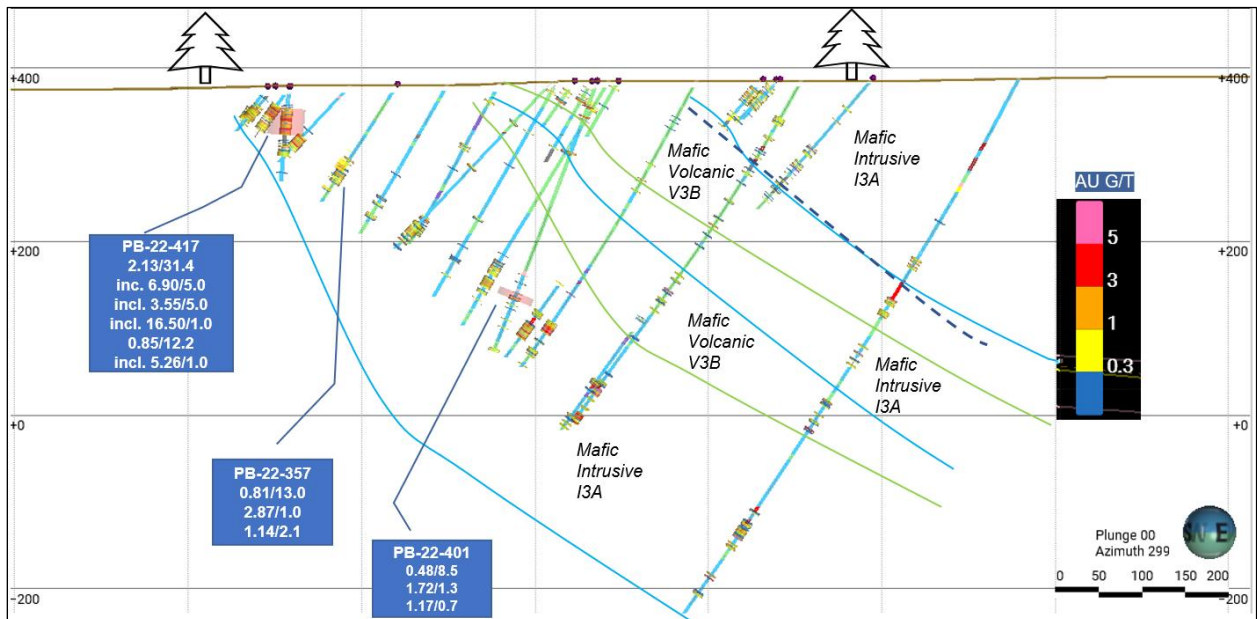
+400
+400
+200
+200
+0
+0
-200
-200

Mafic Volcanic V3B

Mafic Intrusive I3A

Mafic Volcanic V3B

Mafic Intrusive I3A

Mafic Intrusive I3A

AU G/T
5
3
1
0.3

PB-22-417
2.13/31.4
inc. 6.90/5.0
incl. 3.55/5.0
incl. 16.50/1.0
0.85/12.2
incl. 5.26/1.0

PB-22-357
0.81/13.0
2.87/1.0
1.14/2.1

PB-22-401
0.48/8.5
1.72/1.3
1.17/0.7

Plunge 00
Azimuth 299

N E

0 50 100 150 200